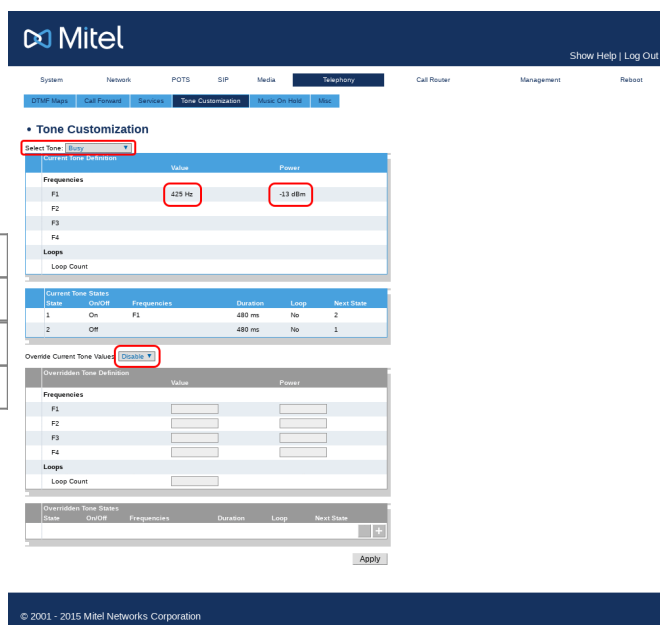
Mitel

Show Help | Log Out

System Network POTS SIP Media Telephony Call Router Management Reboot

DTMF Maps Call Forward Services Tone Customization Music On Hold Misc

• Tone Customization

Select Tone: Busy

| Current Tone Definition | Value | Power |
|---|---|---|
| Frequencies | | |
| F1 | 425 Hz | -13 dBm |
| F2 | | |
| F3 | | |
| F4 | | |
| Loops | | |
| Loop Count | | |

Current Tone States

| State | On/Off | Frequencies | Duration | Loop | Next State |
|---|---|---|---|---|---|
| 1 | On | F1 | 480 ms | No | 2 |
| 2 | Off | | 480 ms | No | 1 |

Override Current Tone Values: Disable

| Overridden Tone Definition | Value | Power |
|---|---|---|
| Frequencies | | |
| F1 | | |
| F2 | | |
| F3 | | |
| F4 | | |
| Loops | | |
| Loop Count | | |

Overridden Tone States

| State | On/Off | Frequencies | Duration | Loop | Next State |
|---|---|---|---|---|---|

Apply

© 2001 - 2015 Mitel Networks Corporation